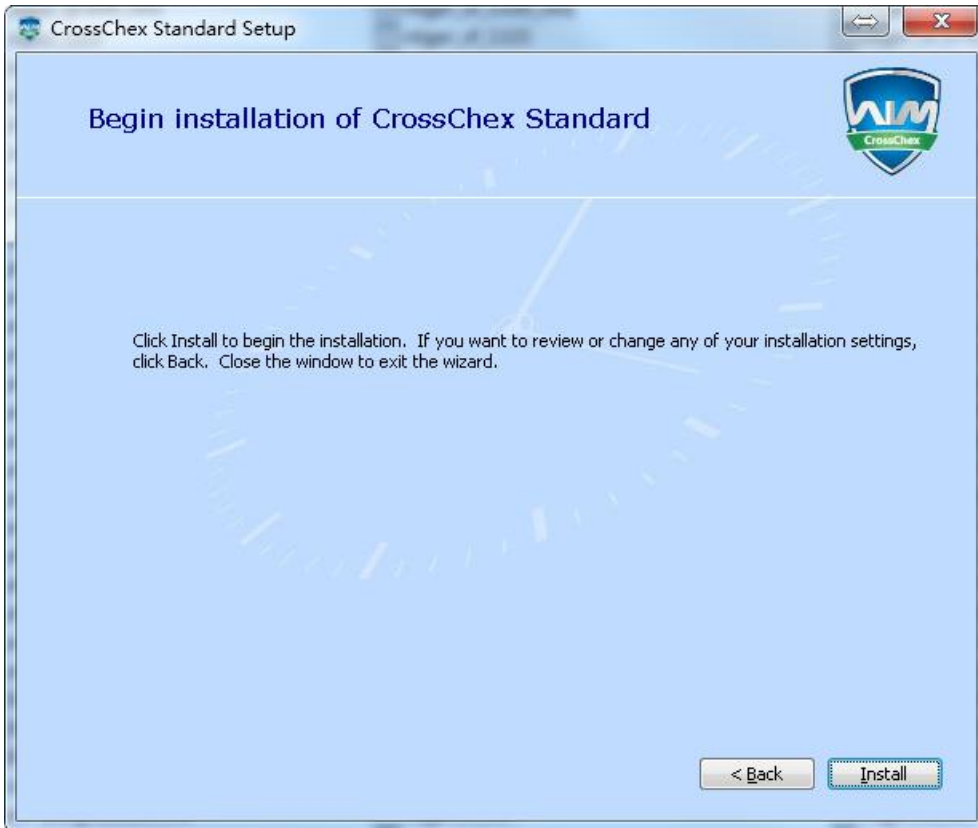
CrossChex Standard Setup

Begin installation of CrossChex Standard

CrossChex

Click Install to begin the installation. If you want to review or change any of your installation settings, click Back. Close the window to exit the wizard.

< Back

Install